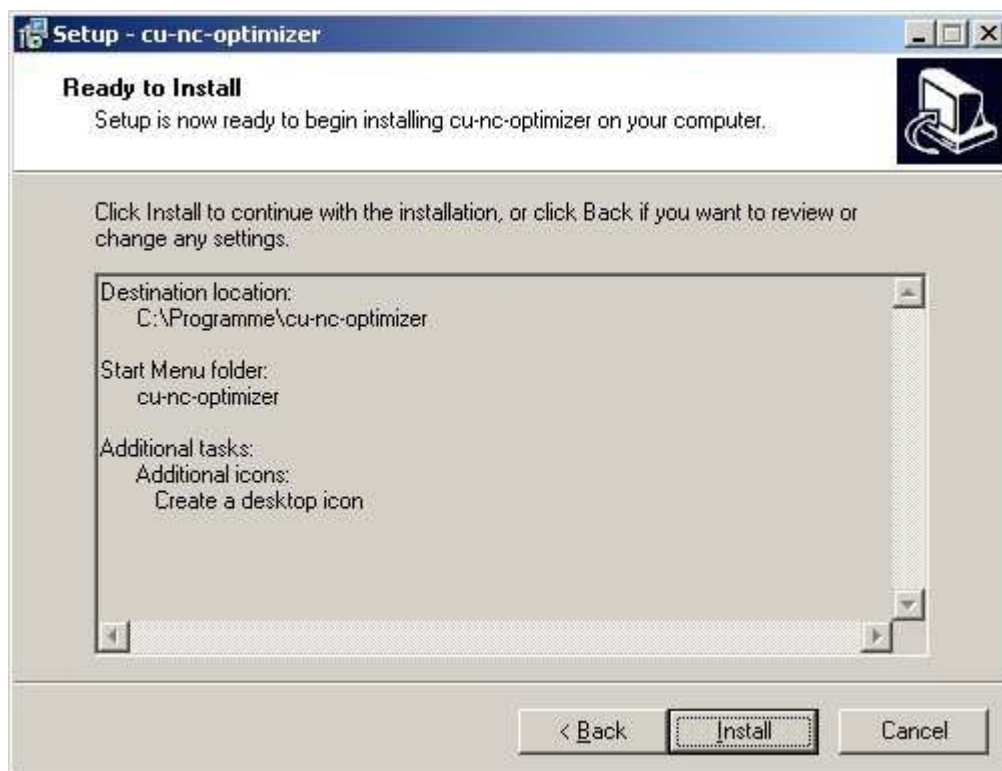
Setup - cu-nc-optimizer

Ready to Install
Setup is now ready to begin installing cu-nc-optimizer on your computer.

Click Install to continue with the installation, or click Back if you want to review or change any settings.

Destination location:
C:\Programme\cu-nc-optimizer

Start Menu folder:
cu-nc-optimizer

Additional tasks:
Additional icons:
Create a desktop icon

< Back
Install
Cancel